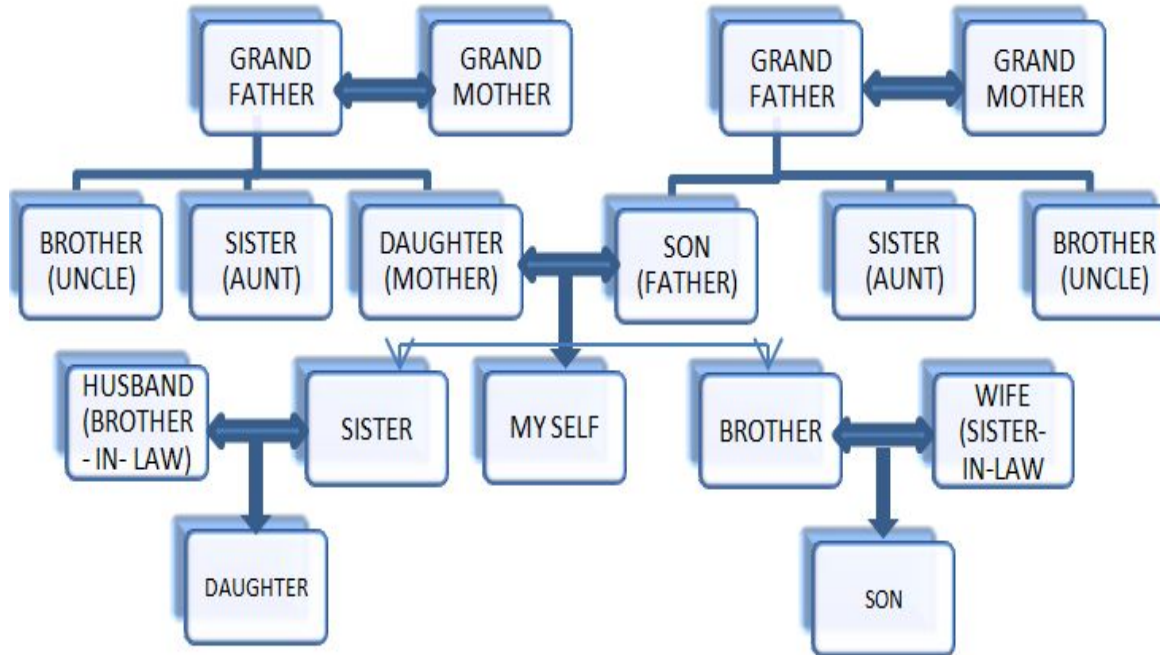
GRAND FATHER

GRAND MOTHER

GRAND FATHER

GRAND MOTHER

BROTHER (UNCLE)

SISTER (AUNT)

DAUGHTER (MOTHER)

SON (FATHER)

SISTER (AUNT)

BROTHER (UNCLE)

HUSBAND (BROTHER - IN- LAW)

SISTER

MY SELF

BROTHER

WIFE (SISTER-IN-LAW

DAUGHTER

SON